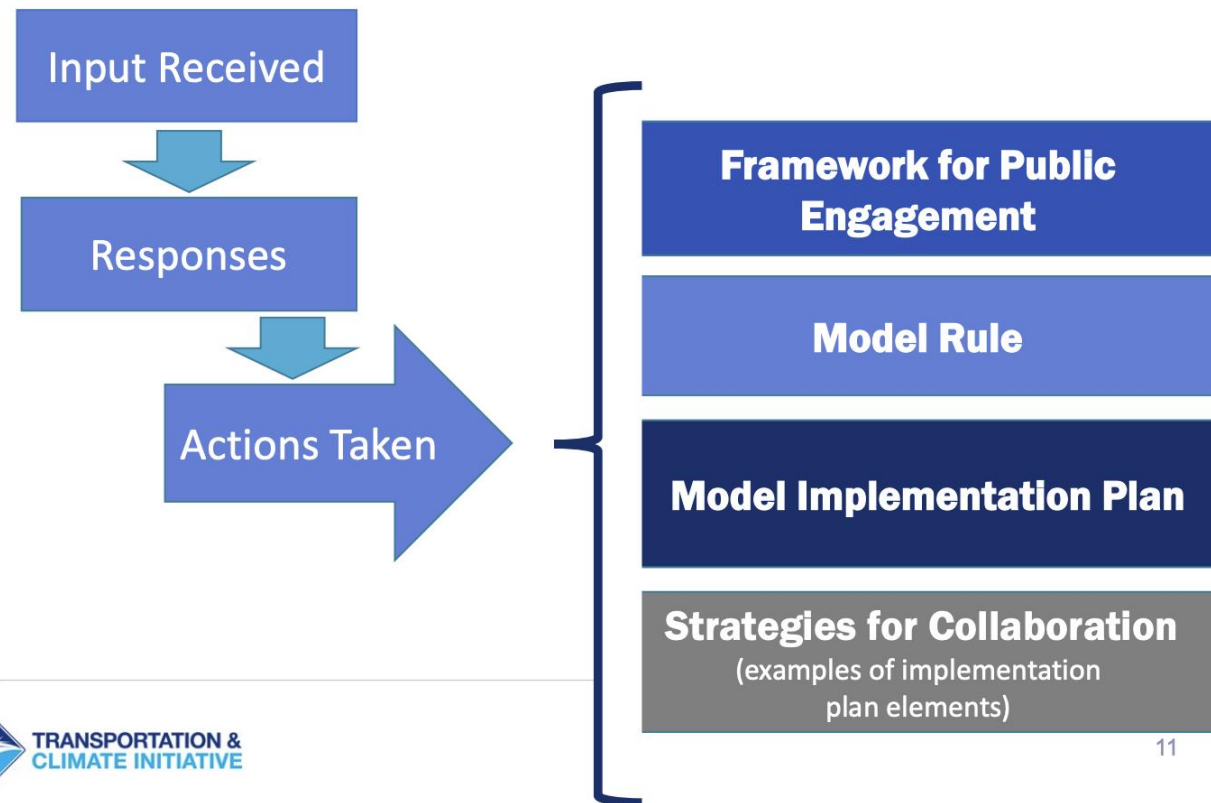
Input Received

Responses

Actions Taken

Framework for Public Engagement

Model Rule

Model Implementation Plan

Strategies for Collaboration
(examples of implementation plan elements)

TRANSPORTATION & CLIMATE INITIATIVE

11